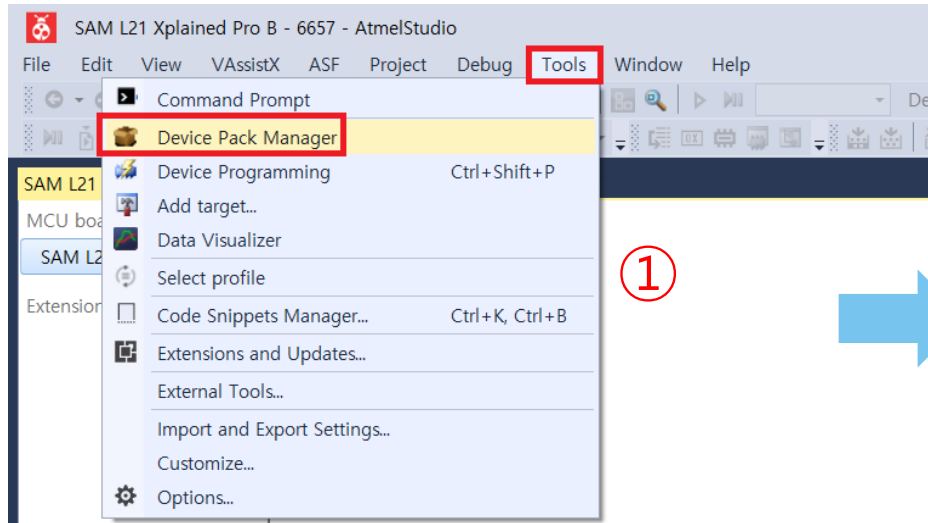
SAM L21 Xplained Pro B - 6657 - AtmelStudio

File Edit View VAssistX ASF Project Debug Tools Window Help

De

SAM L21

MCU boa

SAM L2

Extension

Command Prompt
Device Pack Manager
Device Programming Ctrl+Shift+P
Add target...
Data Visualizer
Select profile
Code Snippets Manager... Ctrl+K, Ctrl+B
Extensions and Updates...
External Tools...
Import and Export Settings...
Customize...
Options...

①